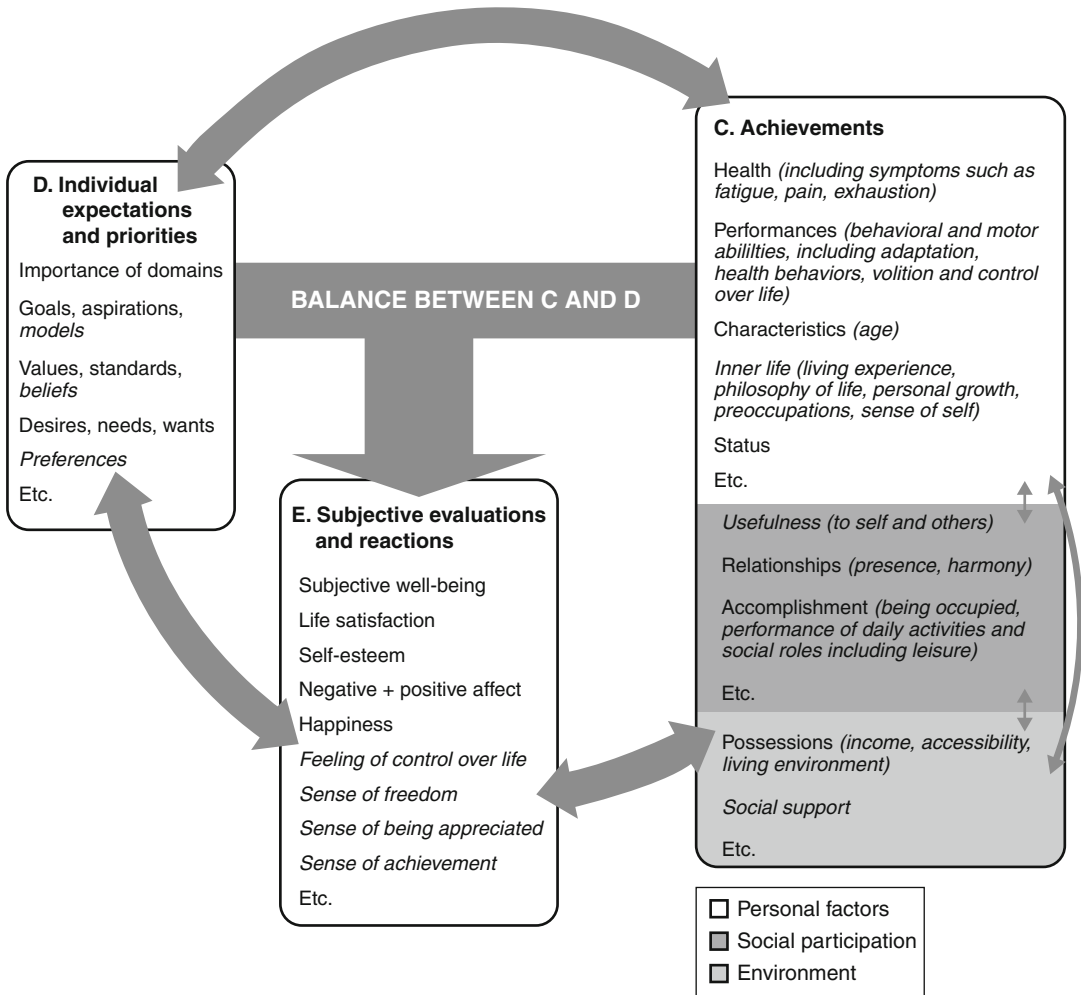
C. Achievements

Health (including symptoms such as fatigue, pain, exhaustion)

Performances (behavioral and motor abililties, including adaptation, health behaviors, volition and control over life)

Characteristics (age)

Inner life (living experience, philosophy of life, personal growth, preoccupations, sense of self)

Status

Etc.

Usefulness (to self and others)

Relationships (presence, harmony)

Accomplishment (being occupied, performance of daily activities and social roles including leisure)

Etc.

Possessions (income, accessibility, living environment)

Social support

Etc.

D. Individual expectations and priorities

Importance of domains

Goals, aspirations, models

Values, standards, beliefs

Desires, needs, wants

Preferences

Etc.

BALANCE BETWEEN C AND D

E. Subjective evaluations and reactions

Subjective well-being

Life satisfaction

Self-esteem

Negative + positive affect

Happiness

Feeling of control over life

Sense of freedom

Sense of being appreciated

Sense of achievement

Etc.

Personal factors
Social participation
Environment